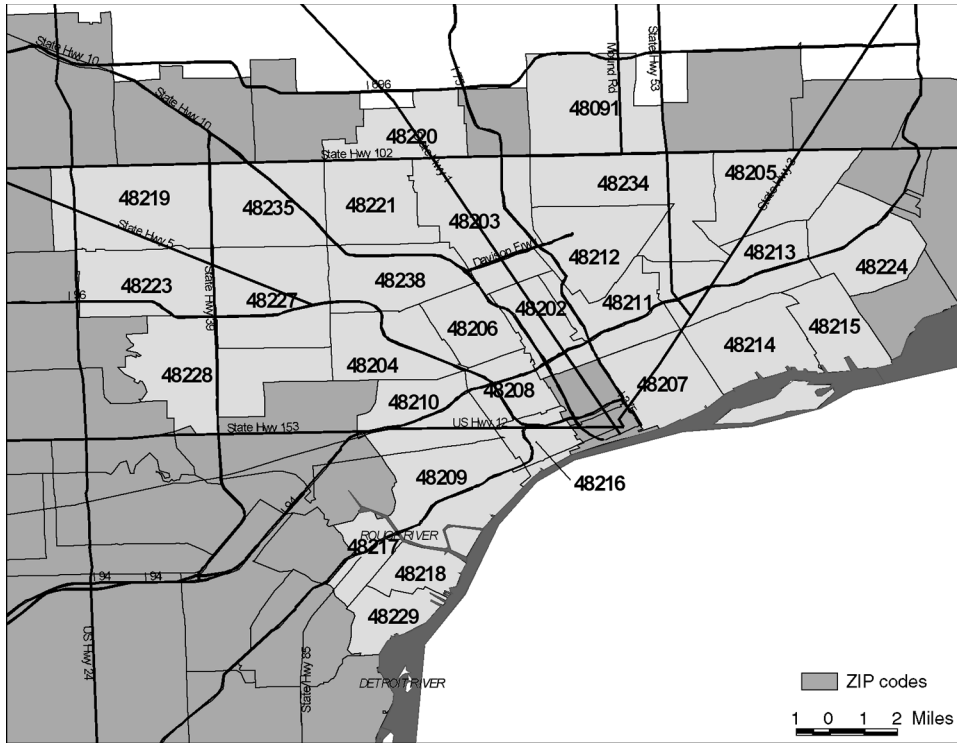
State Hwy 10
State Hwy 10
I 696
I 75
Mound Rd
State Hwy 53
48091
48220
State Hwy 102
State Hwy 1
48205
State Hwy 3
48234
48219
48235
48221
48203
State Hwy 5
Davison Frwy
48212
48213
48224
48223
State Hwy 39
48238
I 96
48227
48202
48211
48215
48206
48214
48228
48204
48208
48207
I 375
48210
State Hwy 153
US Hwy 12
48209
48216
I 94
ROUGE RIVER
48217
48218
I 94
I 94
48229
US Hwy 24
State Hwy 85
DETROIT RIVER
ZIP codes
1 0 1 2 Miles